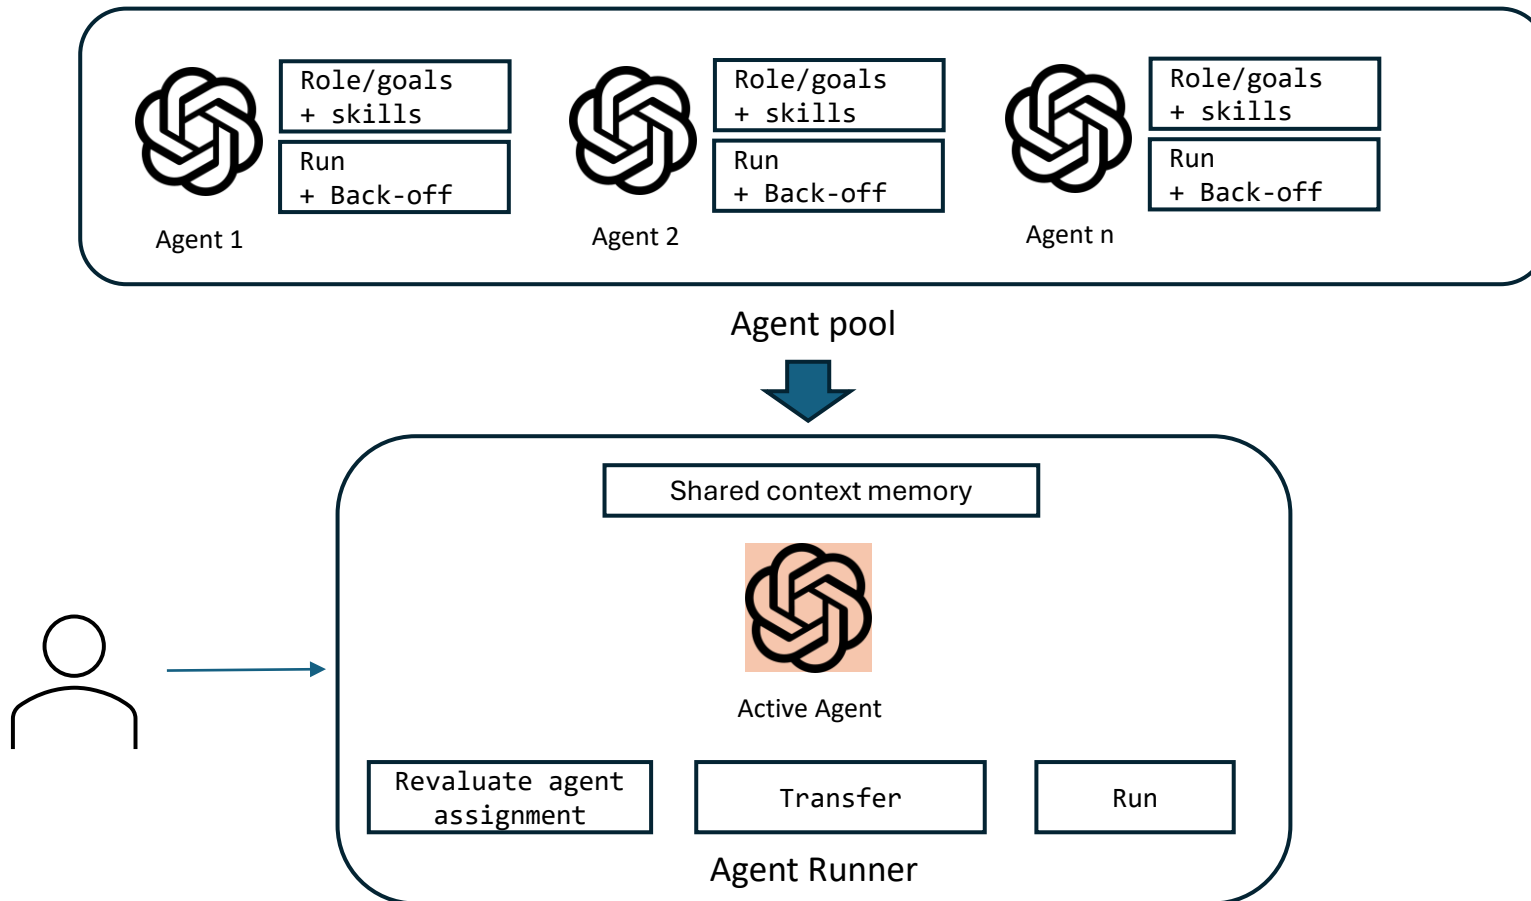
Role/goals
+ skills

Run
+ Back-off

Agent 1

Role/goals
+ skills

Run
+ Back-off

Agent 2

Role/goals
+ skills

Run
+ Back-off

Agent n

Agent pool

Shared context memory

Active Agent

Revaluate agent assignment

Transfer

Run

Agent Runner